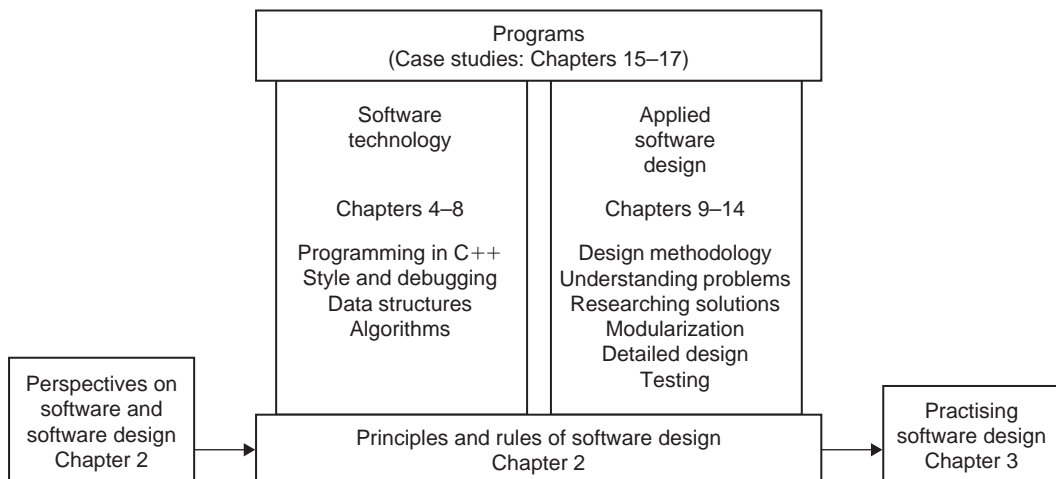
Programs
(Case studies: Chapters 15–17)

Software technology

Chapters 4–8

Programming in C++
Style and debugging
Data structures
Algorithms

Applied software design

Chapters 9–14

Design methodology
Understanding problems
Researching solutions
Modularization
Detailed design
Testing

Perspectives on software and software design
Chapter 2

Principles and rules of software design
Chapter 2

Practising software design
Chapter 3